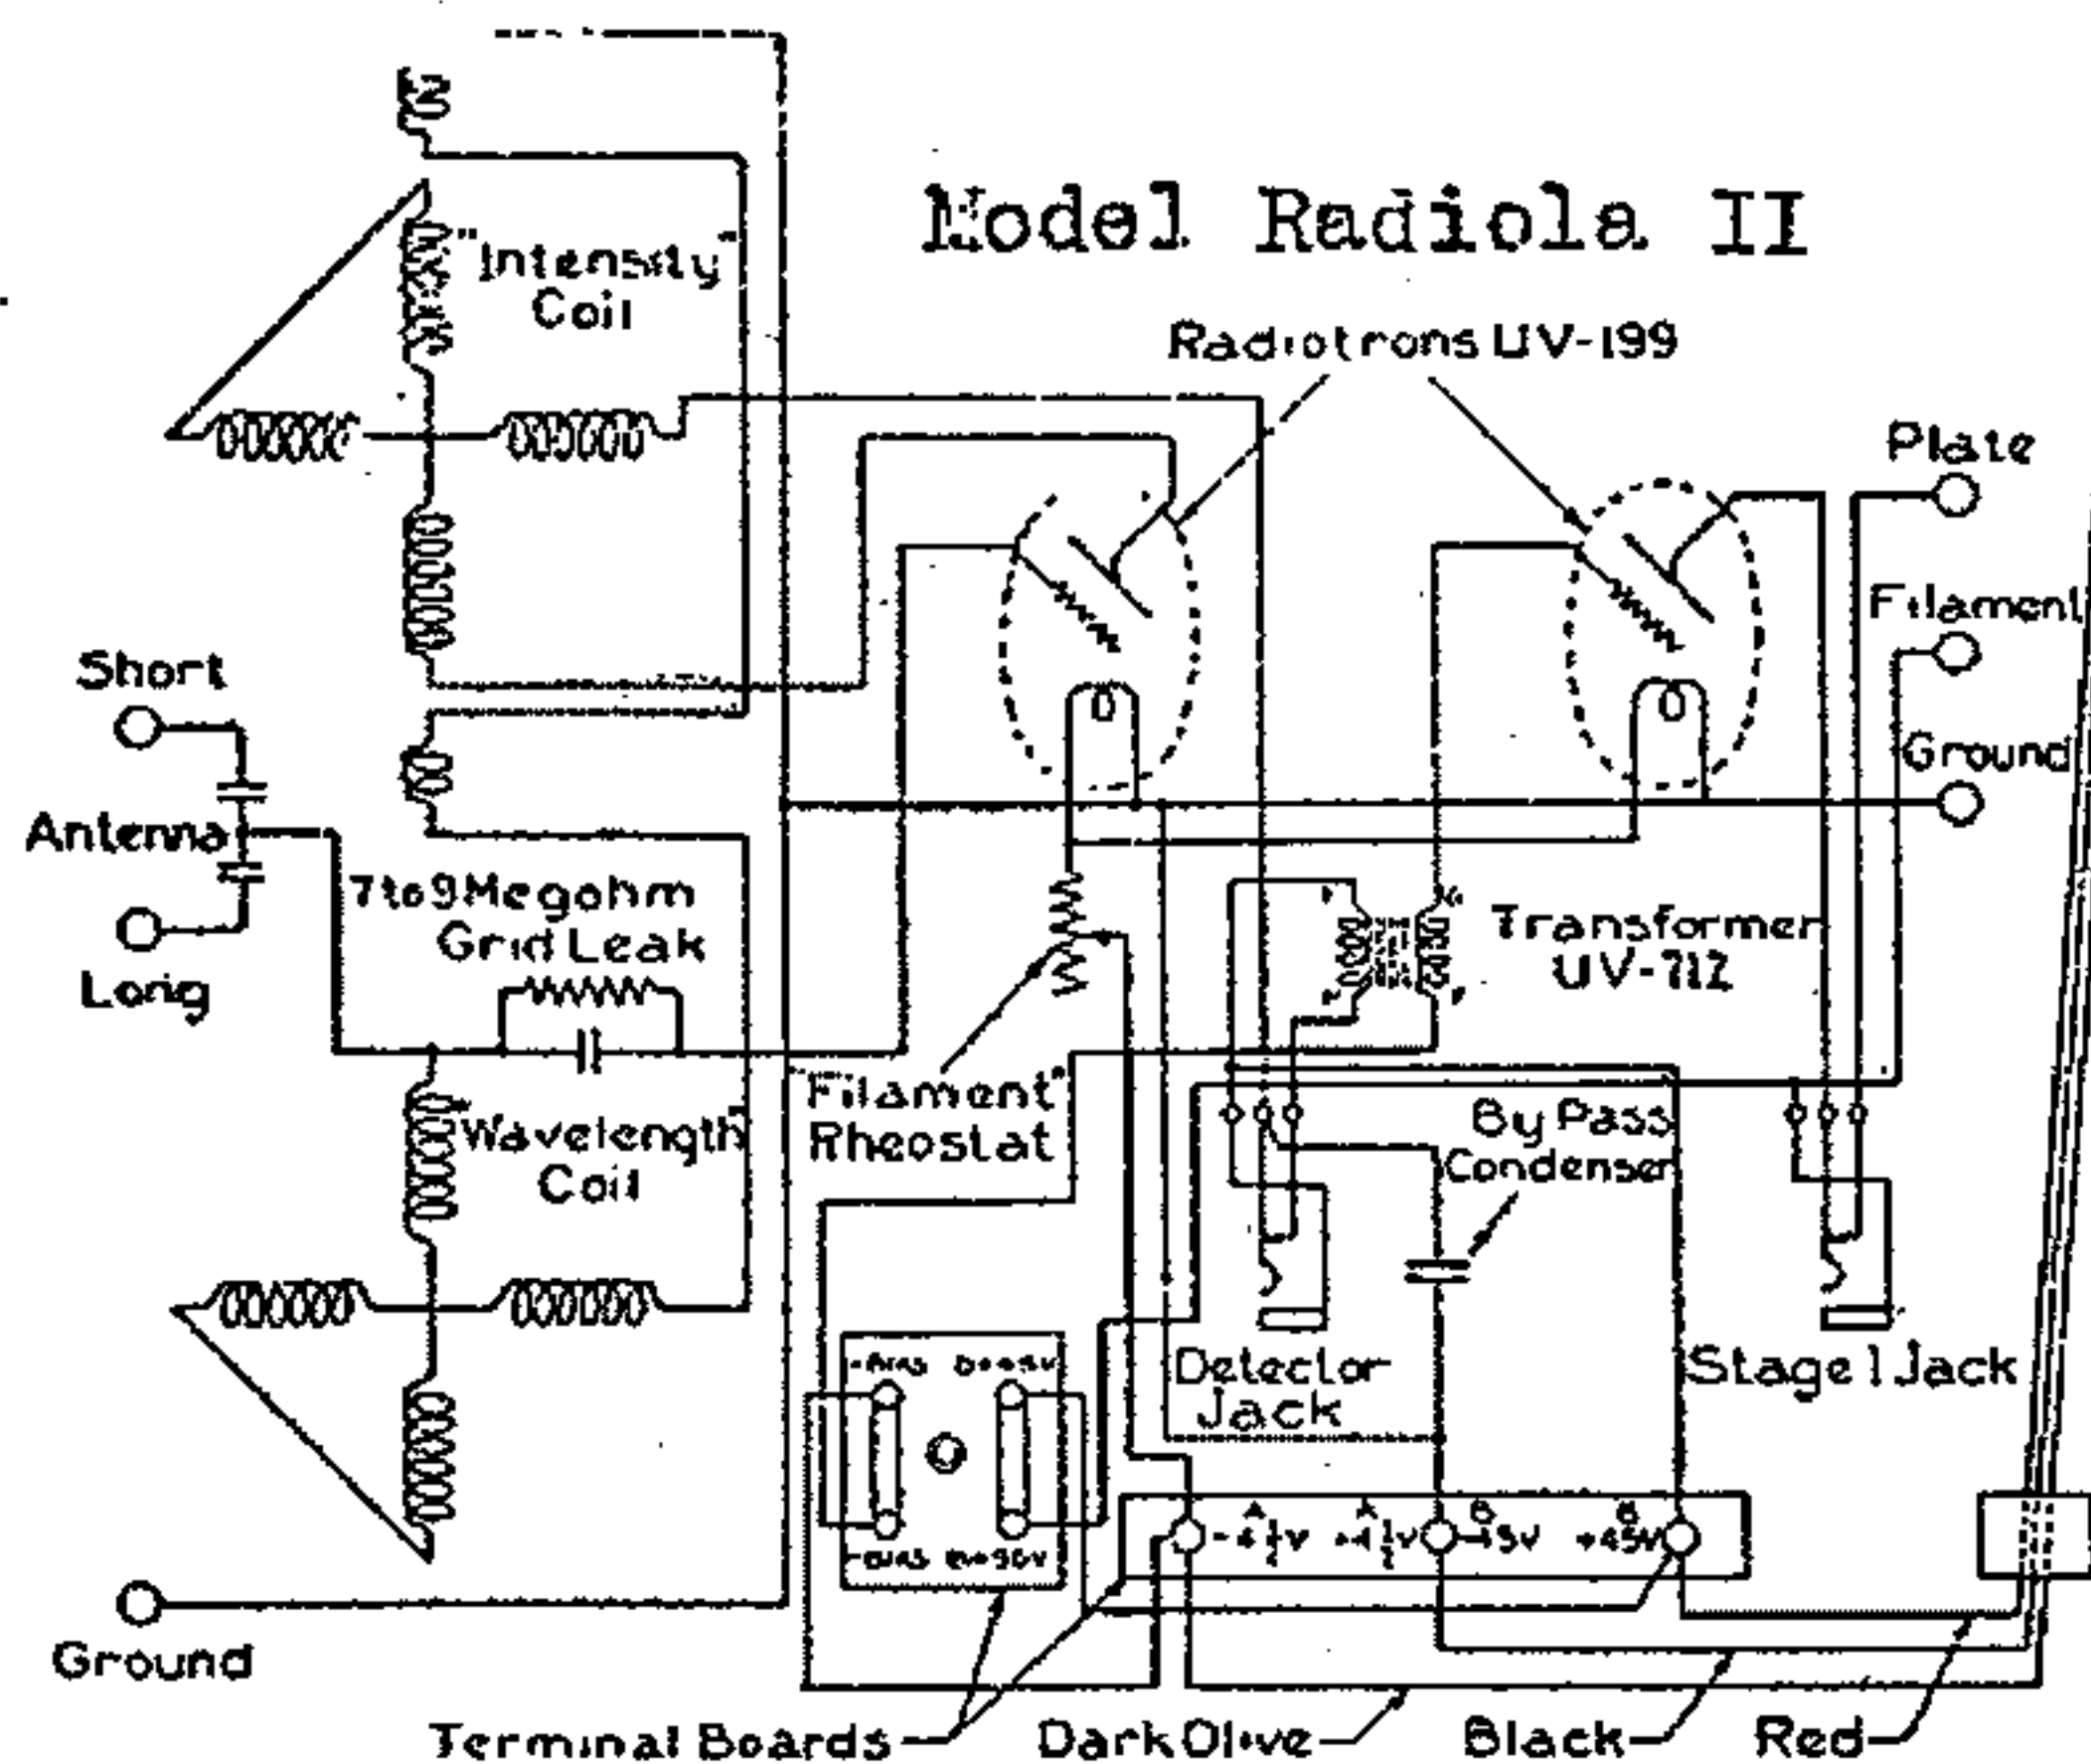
Model Radiola II

"Intensity" Coil

Radiotrons UV-199

Plate

Filament

Ground

Short

Antenna

Long

7 to 9 Megohm Grid Leak

Transformer UV-712

"Wavelength" Coil

"Filament" Rheostat

By Pass Condenser

Detector Jack

Stage 1 Jack

-A-4½ B+45V

-BIAS B+90V

$-4\frac{1}{2}$V $+4\frac{1}{2}$V -45V +45V

Ground

Terminal Boards

Dark Olive

Black

Red